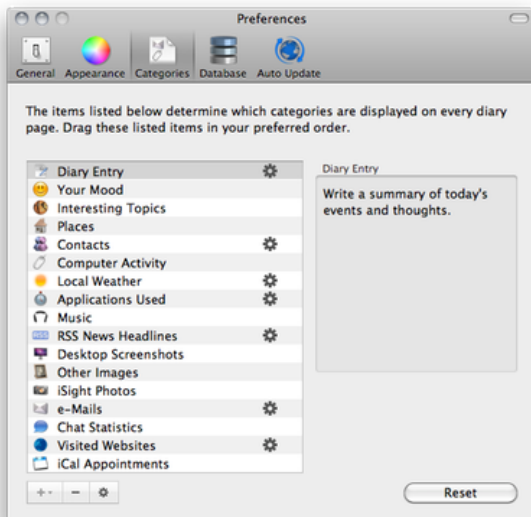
Preferences

General Appearance Categories Database Auto Update

The items listed below determine which categories are displayed on every diary page. Drag these listed items in your preferred order.

Diary Entry
Your Mood
Interesting Topics
Places
Contacts
Computer Activity
Local Weather
Applications Used
Music
RSS News Headlines
Desktop Screenshots
Other Images
iSight Photos
e-Mails
Chat Statistics
Visited Websites
iCal Appointments

Diary Entry

Write a summary of today's events and thoughts.

+ − 

Reset